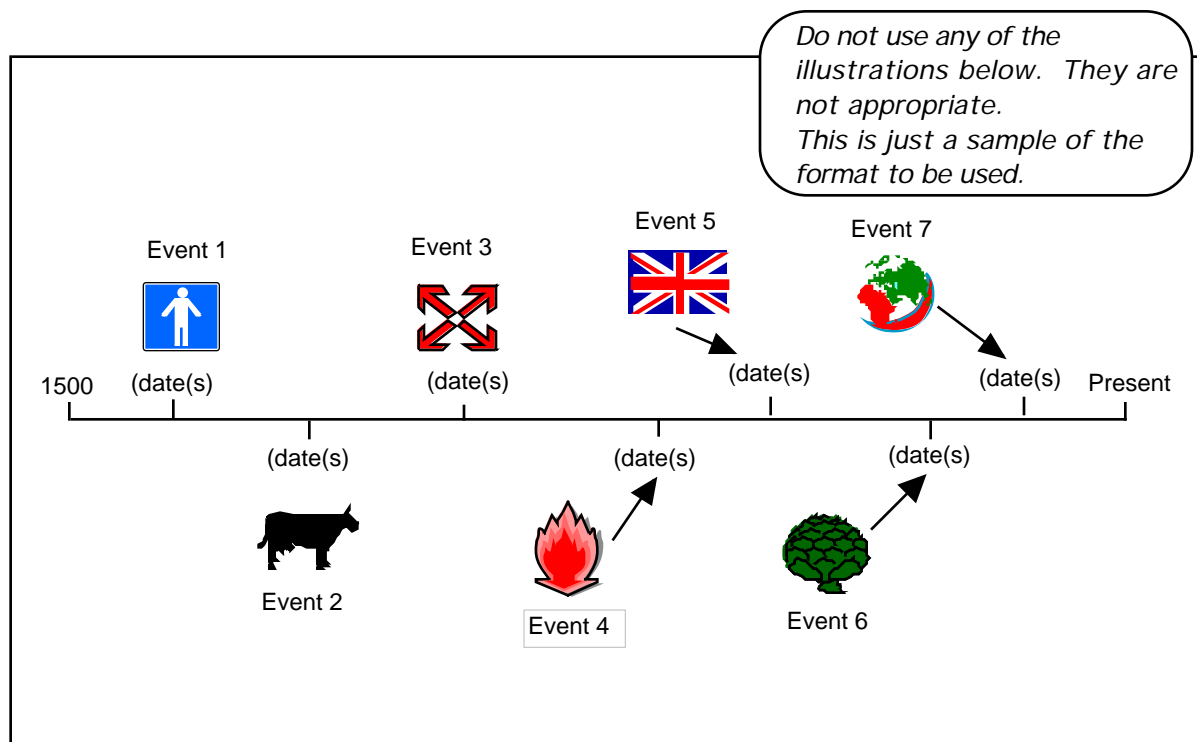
Do not use any of the illustrations below. They are not appropriate.
This is just a sample of the format to be used.

Event 5

Event 7

Event 1

Event 3

1500

(date(s)

(date(s)

(date(s)

(date(s)

Present

(date(s)

(date(s)

(date(s)

Event 2

Event 4

Event 6